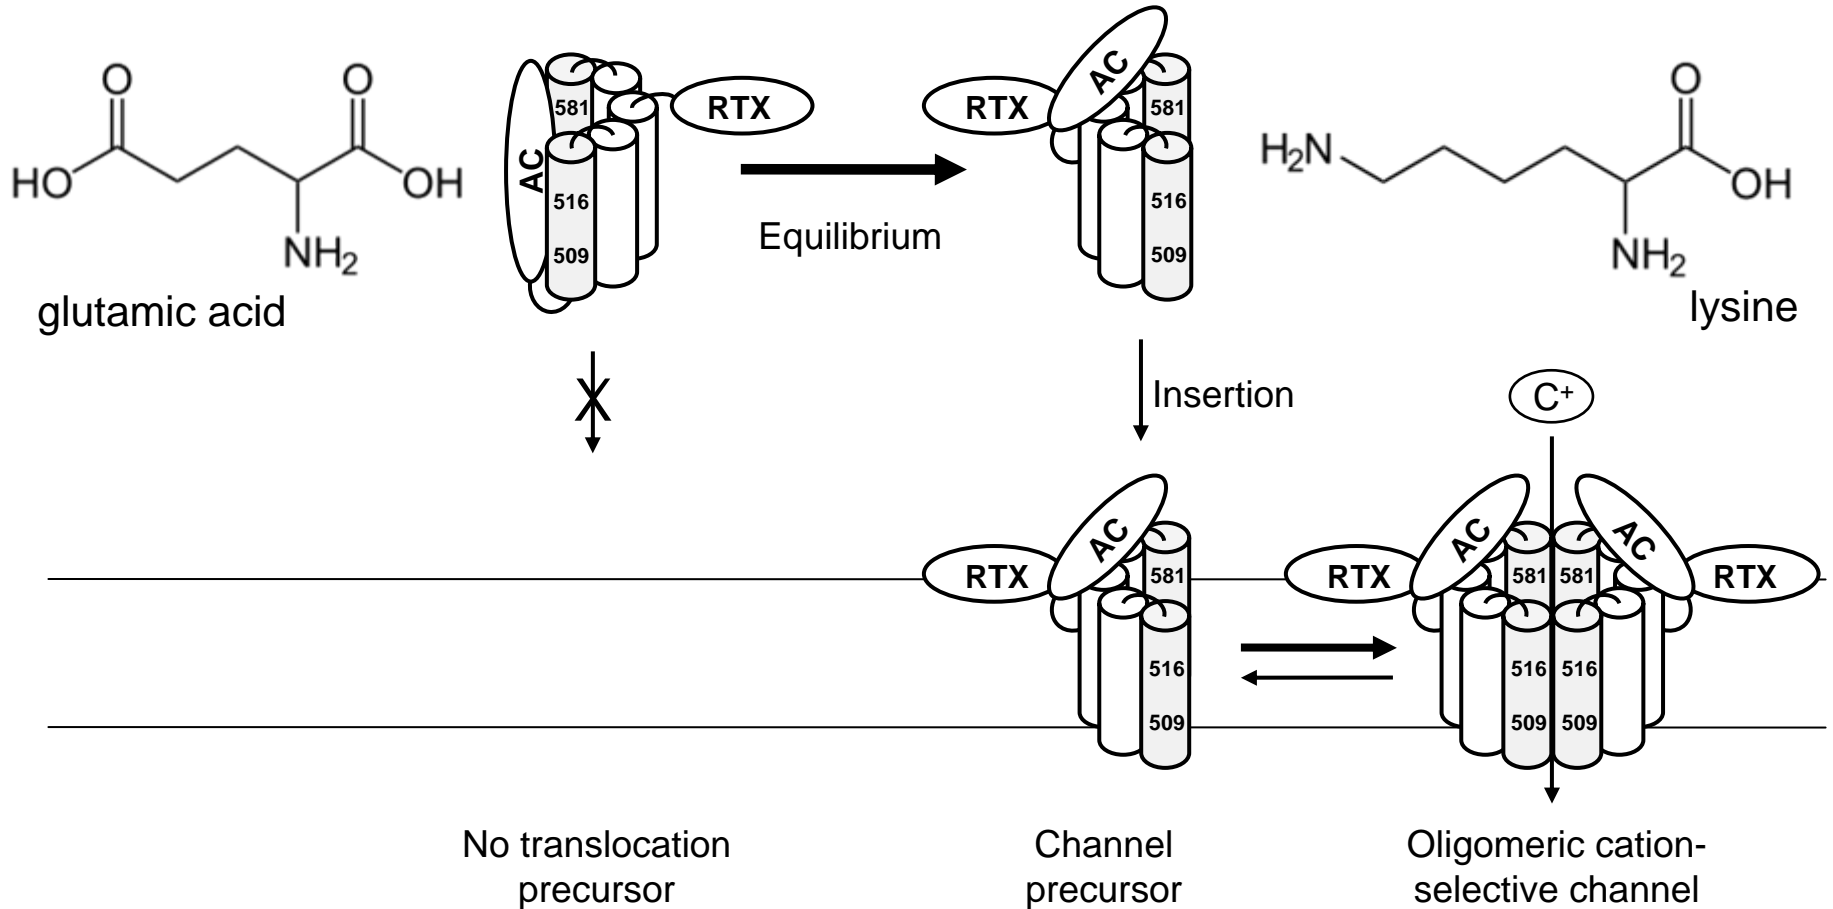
O O
HO OH
NH$_2$
glutamic acid

AC 581 516 509 RTX

Equilibrium

RTX AC 581 516 509

H$_2$N OH
O
NH$_2$
lysine

Insertion

C$^+$

RTX AC 581 516 509

RTX AC 581 581 AC RTX
516 516
509 509

No translocation precursor

Channel precursor

Oligomeric cation-selective channel